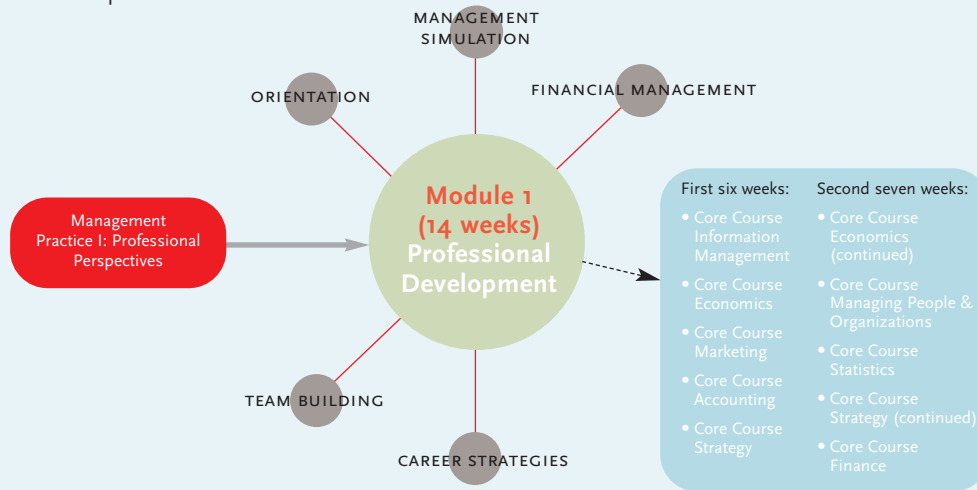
MANAGEMENT SIMULATION

ORIENTATION

FINANCIAL MANAGEMENT

Management Practice I: Professional Perspectives

Module 1 (14 weeks) Professional Development

TEAM BUILDING

CAREER STRATEGIES

First six weeks:
• Core Course Information Management
• Core Course Economics
• Core Course Marketing
• Core Course Accounting
• Core Course Strategy

Second seven weeks:
• Core Course Economics (continued)
• Core Course Managing People & Organizations
• Core Course Statistics
• Core Course Strategy (continued)
• Core Course Finance